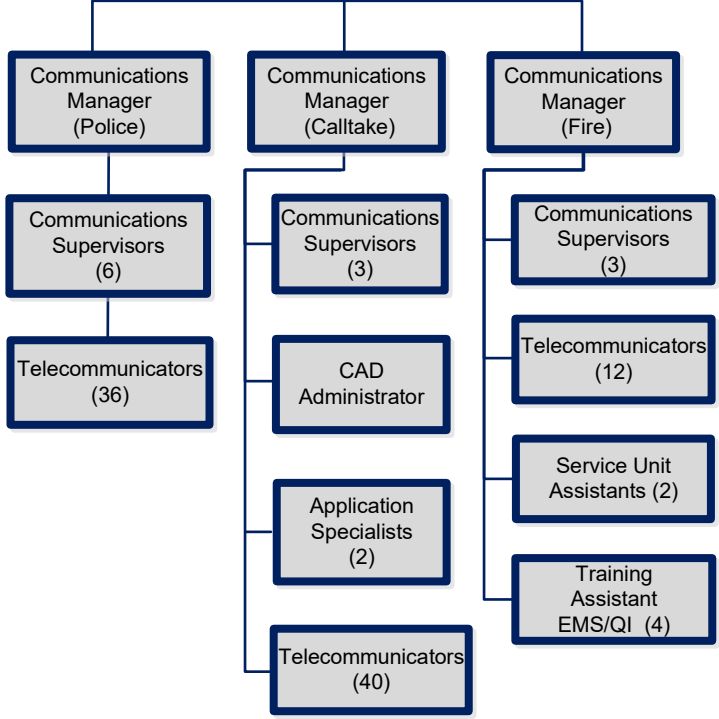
Communications Manager (Police)

Communications Supervisors (6)

Telecommunicators (36)

Communications Manager (Calltake)

Communications Supervisors (3)

CAD Administrator

Application Specialists (2)

Telecommunicators (40)

Communications Manager (Fire)

Communications Supervisors (3)

Telecommunicators (12)

Service Unit Assistants (2)

Training Assistant EMS/QI (4)